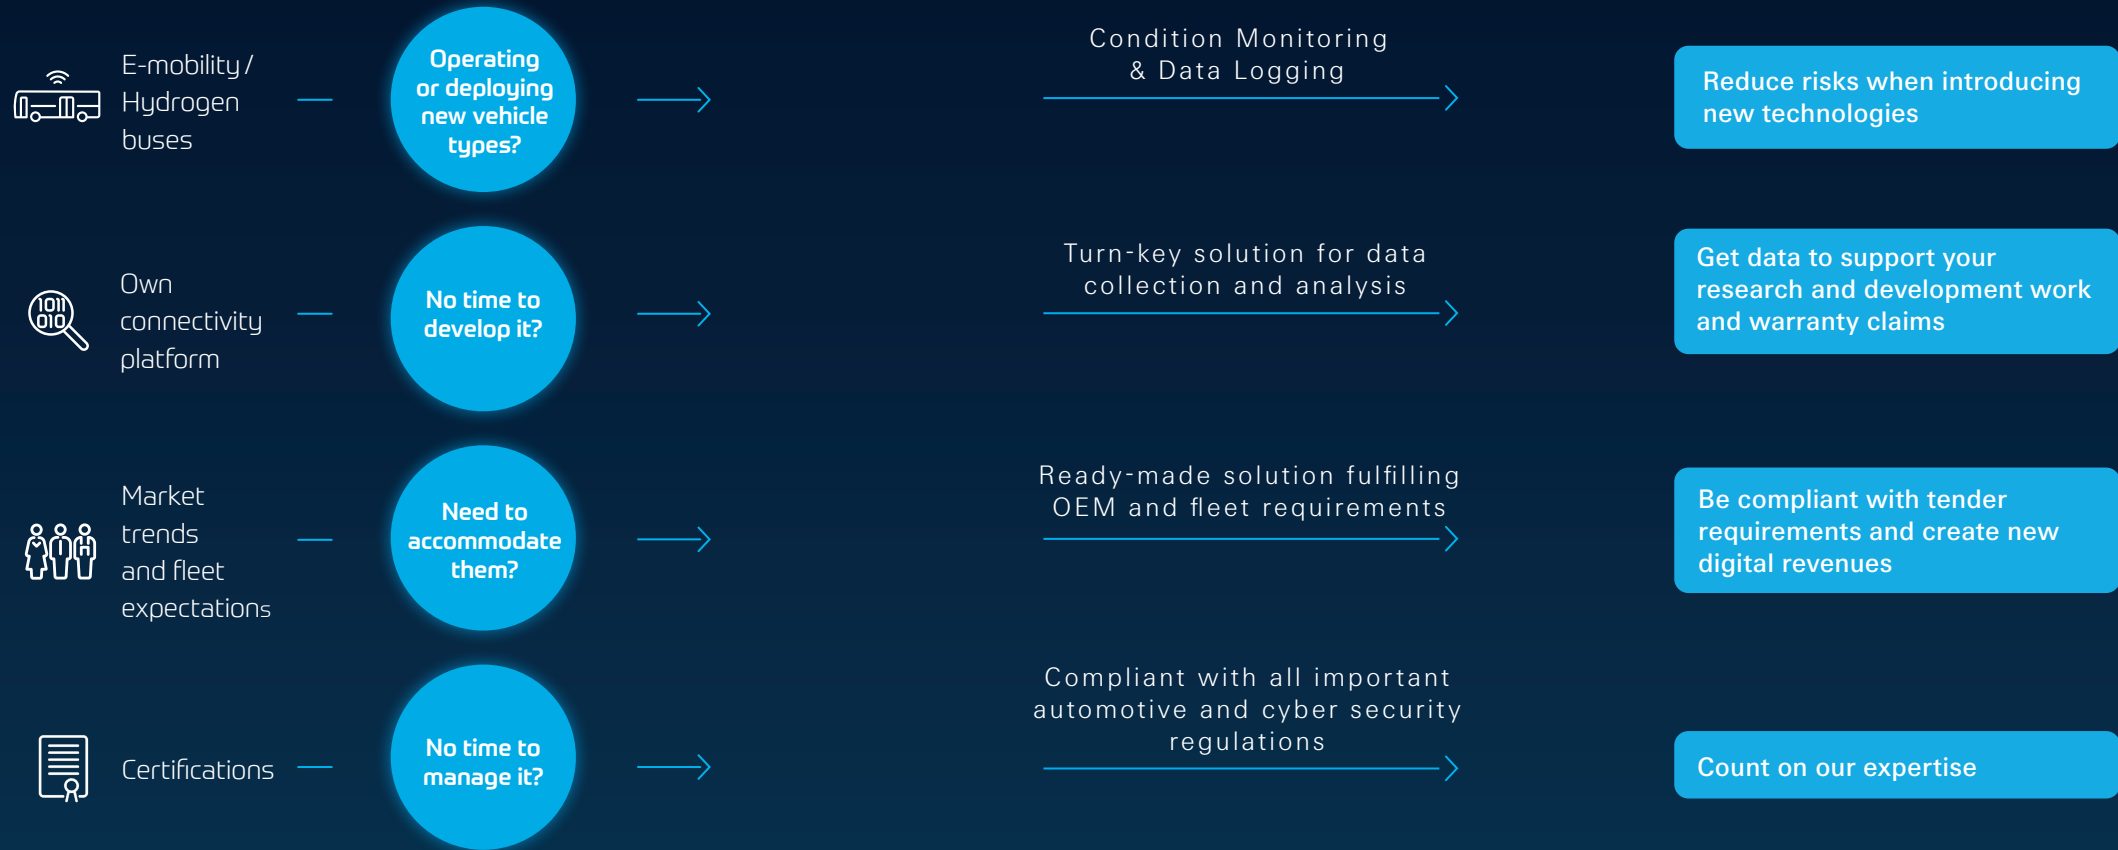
E-mobility / Hydrogen buses

Operating or deploying new vehicle types?

Condition Monitoring & Data Logging

Reduce risks when introducing new technologies

1011 010

Own connectivity platform

No time to develop it?

Turn-key solution for data collection and analysis

Get data to support your research and development work and warranty claims

Market trends and fleet expectations

Need to accommodate them?

Ready-made solution fulfilling OEM and fleet requirements

Be compliant with tender requirements and create new digital revenues

Certifications

No time to manage it?

Compliant with all important automotive and cyber security regulations

Count on our expertise